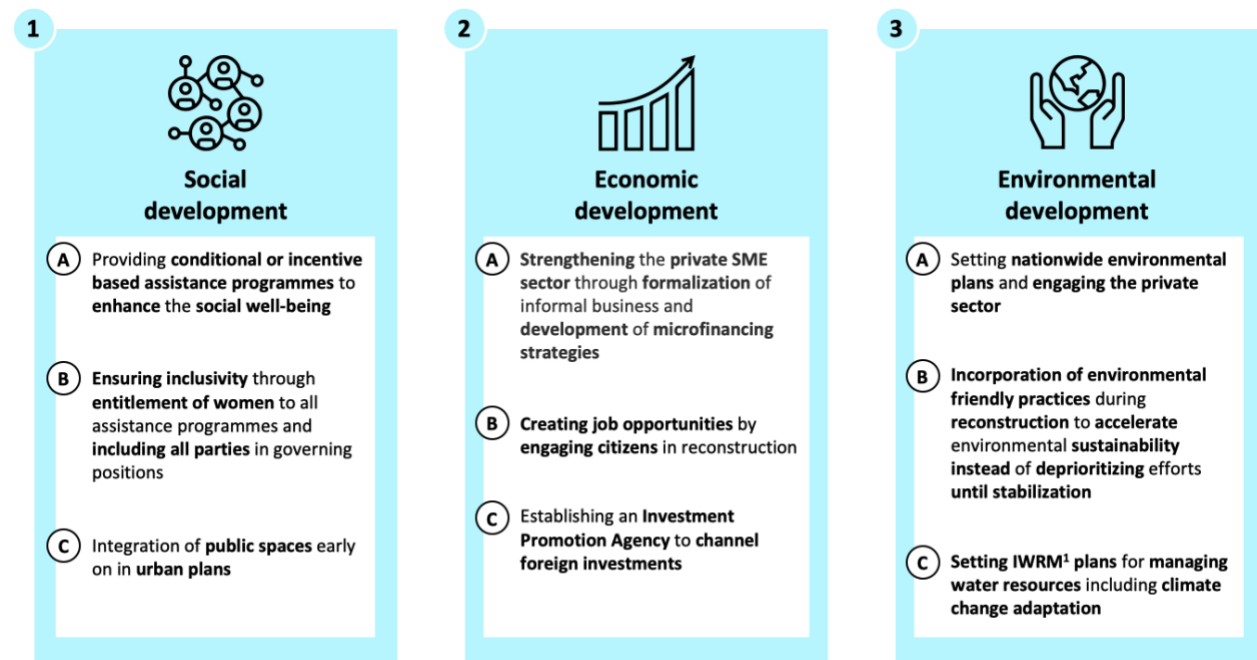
1

Social development

A Providing conditional or incentive based assistance programmes to enhance the social well-being

B Ensuring inclusivity through entitlement of women to all assistance programmes and including all parties in governing positions

C Integration of public spaces early on in urban plans

2

Economic development

A Strengthening the private SME sector through formalization of informal business and development of microfinancing strategies

B Creating job opportunities by engaging citizens in reconstruction

C Establishing an Investment Promotion Agency to channel foreign investments

3

Environmental development

A Setting nationwide environmental plans and engaging the private sector

B Incorporation of environmental friendly practices during reconstruction to accelerate environmental sustainability instead of deprioritizing efforts until stabilization

C Setting IWRM$^1$ plans for managing water resources including climate change adaptation